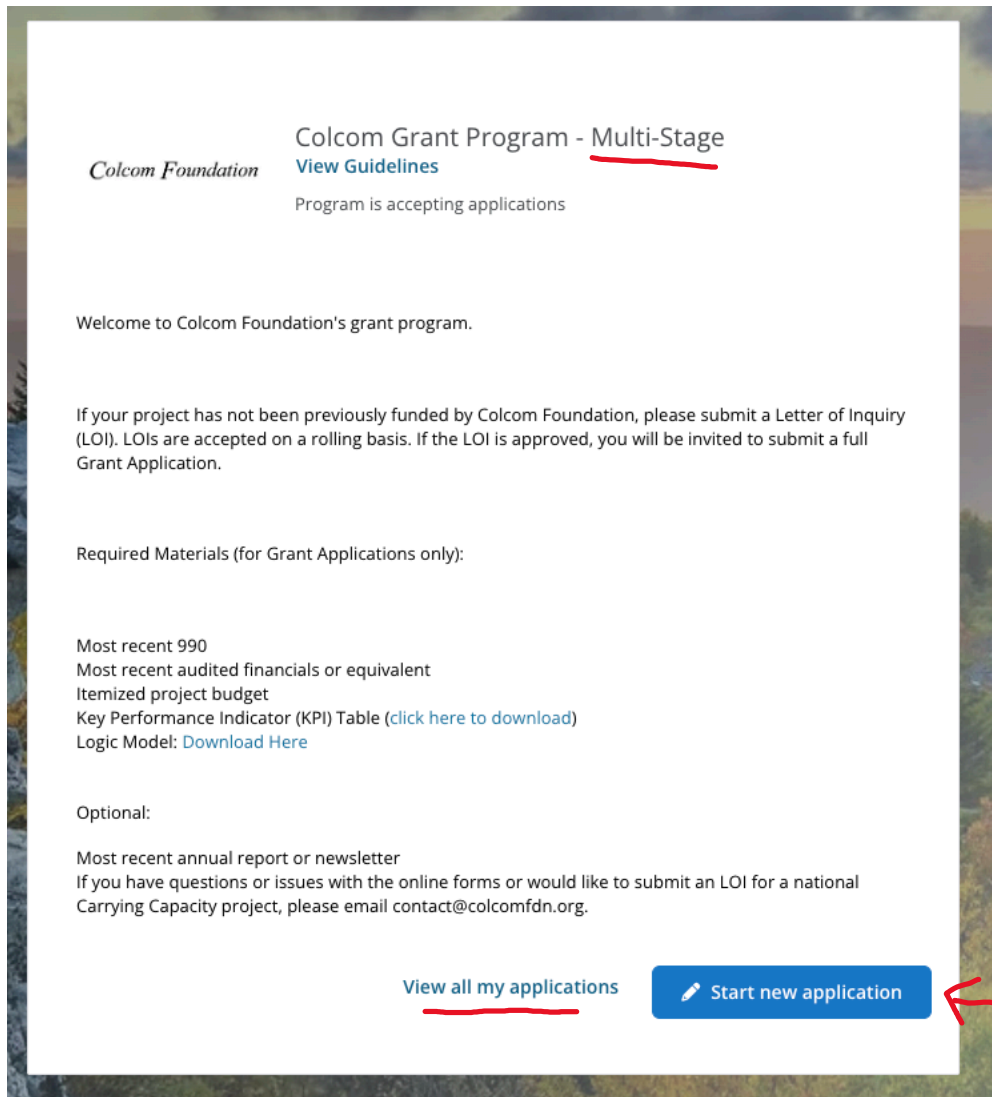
Colcom Foundation

Colcom Grant Program - Multi-Stage
View Guidelines

Program is accepting applications

Welcome to Colcom Foundation's grant program.

If your project has not been previously funded by Colcom Foundation, please submit a Letter of Inquiry (LOI). LOIs are accepted on a rolling basis. If the LOI is approved, you will be invited to submit a full Grant Application.

Required Materials (for Grant Applications only):

Most recent 990
Most recent audited financials or equivalent
Itemized project budget
Key Performance Indicator (KPI) Table (click here to download)
Logic Model: Download Here

Optional:

Most recent annual report or newsletter
If you have questions or issues with the online forms or would like to submit an LOI for a national Carrying Capacity project, please email contact@colcomfdn.org.

View all my applications

Start new application